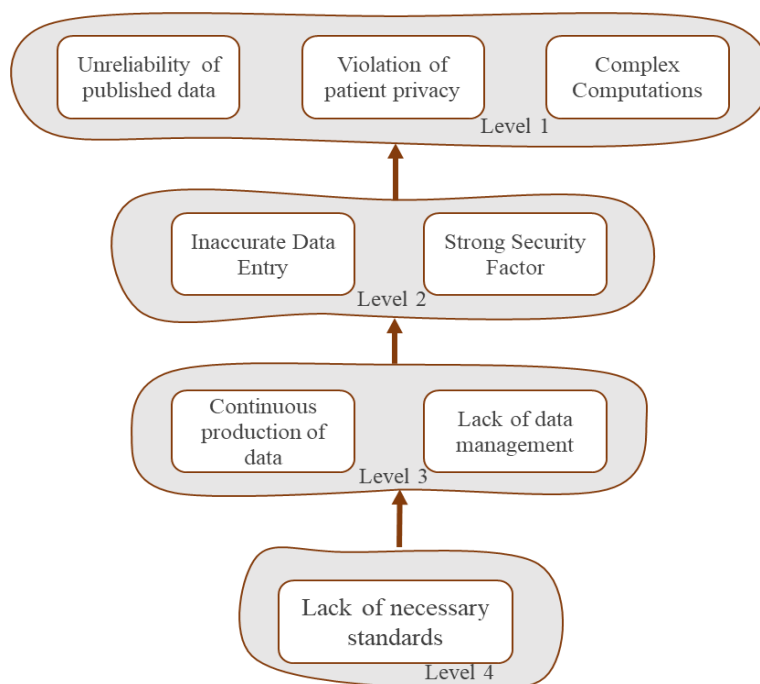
Unreliability of published data

Violation of patient privacy

Complex Computations

Level 1

Inaccurate Data Entry

Strong Security Factor

Level 2

Continuous production of data

Lack of data management

Level 3

Lack of necessary standards

Level 4